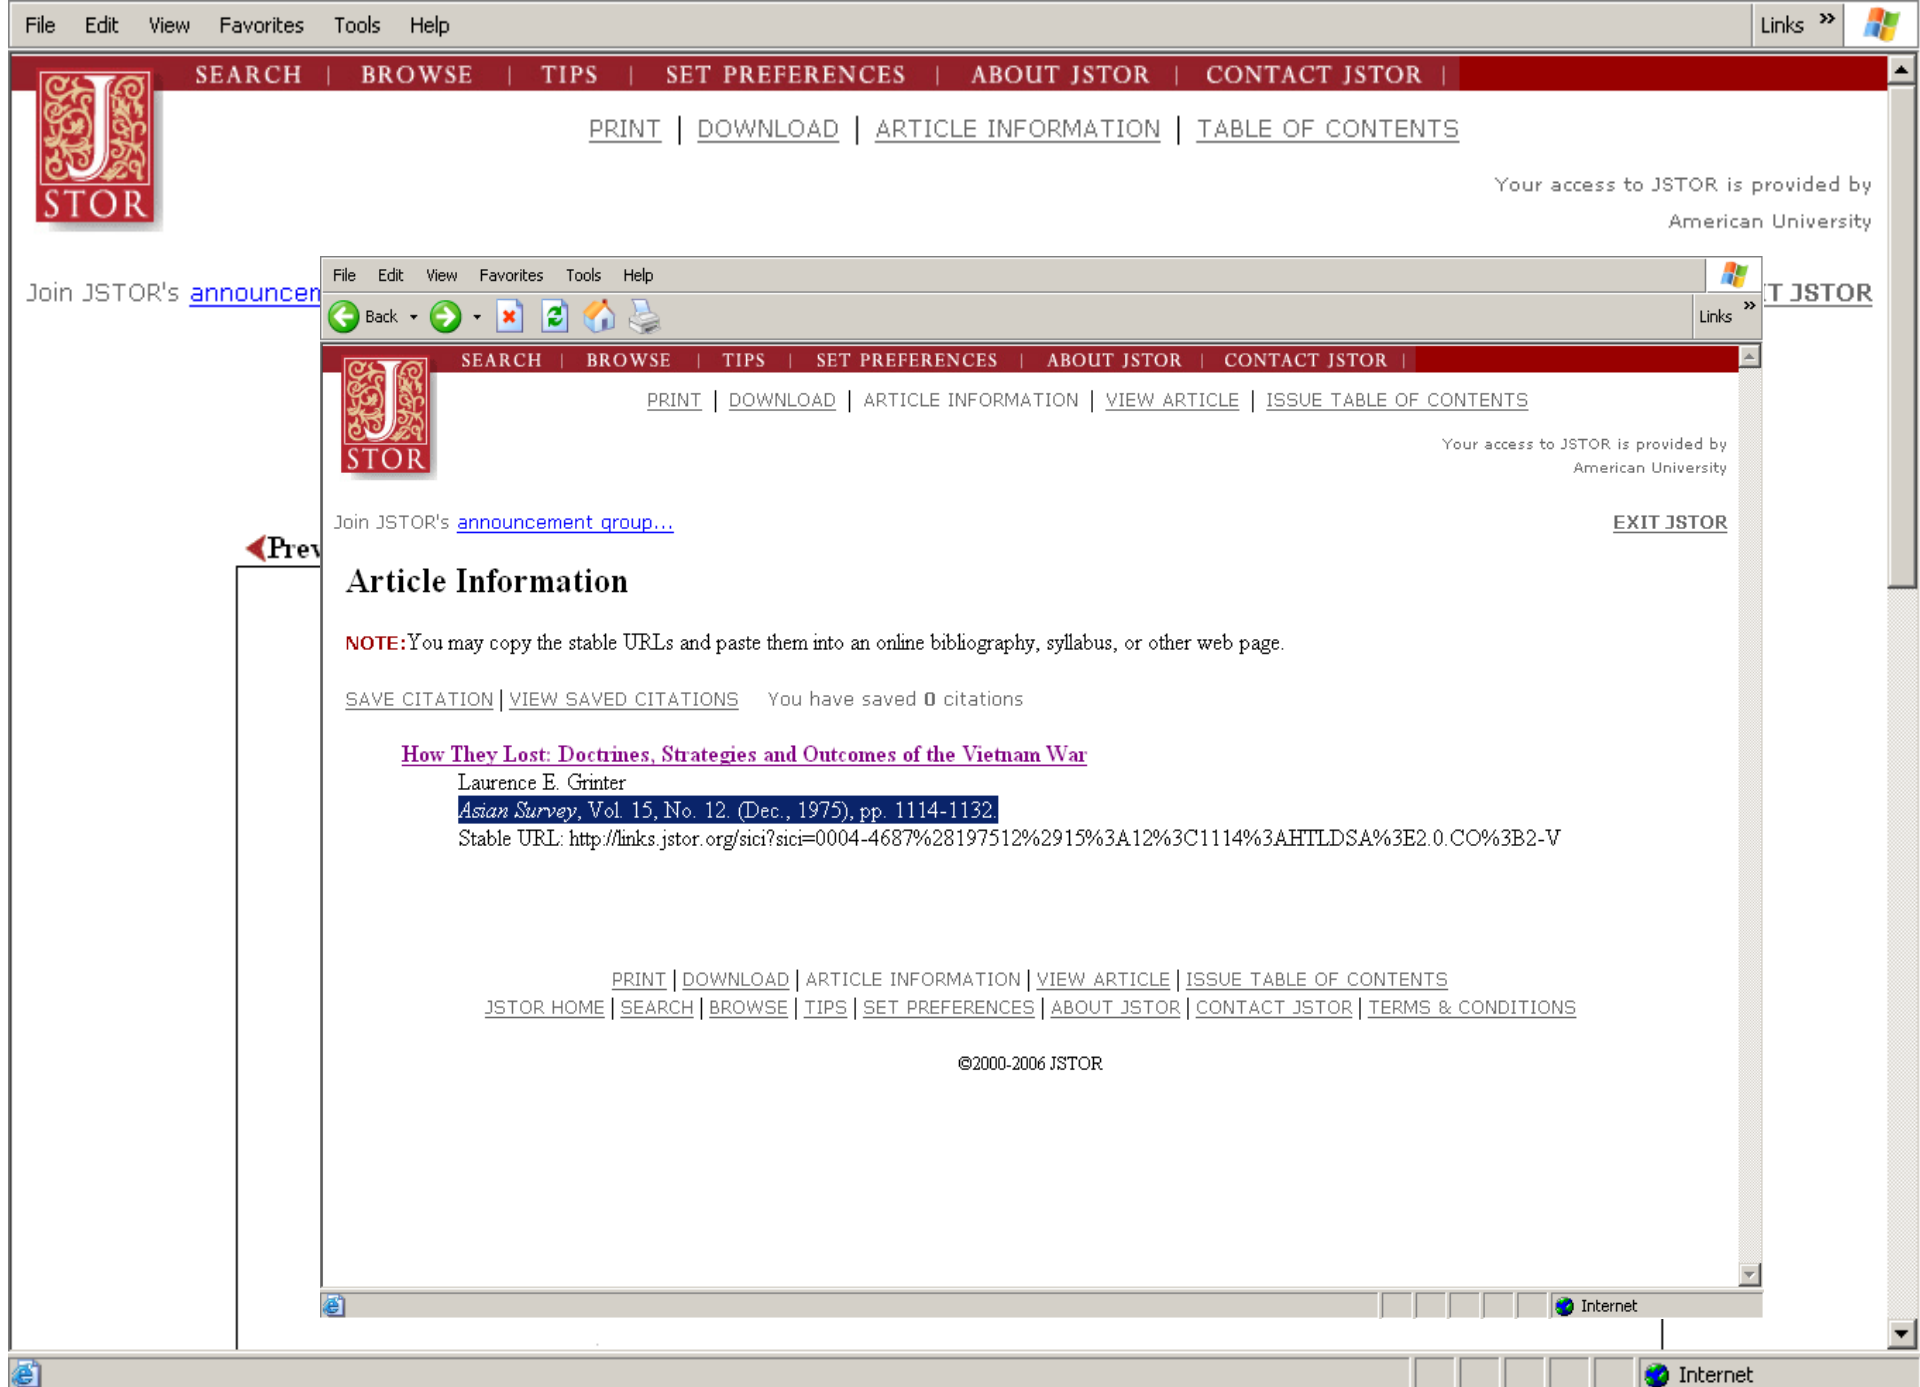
File Edit View Favorites Tools Help

Links »

SEARCH | BROWSE | TIPS | SET PREFERENCES | ABOUT JSTOR | CONTACT JSTOR |

JSTOR

PRINT | DOWNLOAD | ARTICLE INFORMATION | TABLE OF CONTENTS

Your access to JSTOR is provided by American University

Join JSTOR's announcem

T JSTOR

Prev

File Edit View Favorites Tools Help

Back

Links »

SEARCH | BROWSE | TIPS | SET PREFERENCES | ABOUT JSTOR | CONTACT JSTOR |

JSTOR

PRINT | DOWNLOAD | ARTICLE INFORMATION | VIEW ARTICLE | ISSUE TABLE OF CONTENTS

Your access to JSTOR is provided by American University

Join JSTOR's announcement group...

EXIT JSTOR

Article Information

NOTE: You may copy the stable URLs and paste them into an online bibliography, syllabus, or other web page.

SAVE CITATION | VIEW SAVED CITATIONS You have saved 0 citations

How They Lost: Doctrines, Strategies and Outcomes of the Vietnam War
Laurence E. Grinter
Asian Survey, Vol. 15, No. 12. (Dec., 1975), pp. 1114-1132.
Stable URL: http://links.jstor.org/sici?sici=0004-4687%28197512%2915%3A12%3C1114%3AHTLDSA%3E2.0.CO%3B2-V

PRINT | DOWNLOAD | ARTICLE INFORMATION | VIEW ARTICLE | ISSUE TABLE OF CONTENTS
JSTOR HOME | SEARCH | BROWSE | TIPS | SET PREFERENCES | ABOUT JSTOR | CONTACT JSTOR | TERMS & CONDITIONS

©2000-2006 JSTOR

Internet

Internet